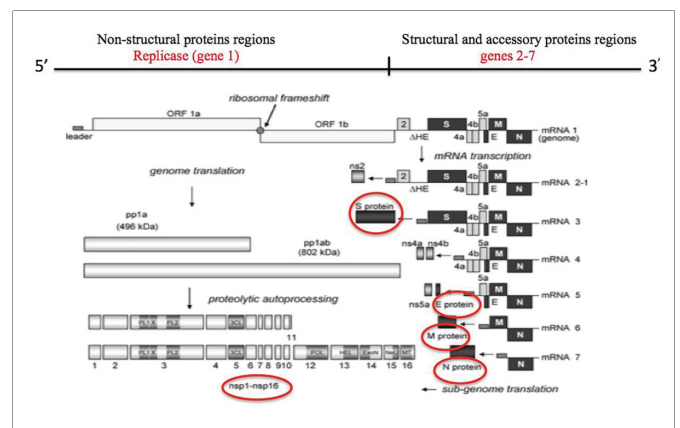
Non-structural proteins regions
Replicase (gene 1)

Structural and accessory proteins regions
genes 2-7

5′

3′

ribosomal frameshift

ORF 1a

ORF 1b

2

S

4b

5a

M

leader

ΔHE

4a

E

N

mRNA 1 (genome)

mRNA transcription

genome translation

ns2

2

S

4b

5a

M

ΔHE

4a

E

N

mRNA 2-1

S protein

S

4b

5a

M

4a

E

N

mRNA 3

pp1a (496 kDa)

ns4a

ns4b

4b

5a

M

4a

E

N

mRNA 4

pp1ab (802 kDa)

5a

M

ns5a

E protein

E

N

mRNA 5

proteolytic autoprocessing

M

N

mRNA 6

PL1

X

PL2

3CL

11

M protein

N

mRNA 7

PL1

X

PL2

3CL

POL

HEL

ExoN

NeU

MT

N protein

1

2

3

4

5

6

7

8

9

10

12

13

14

15

16

nsp1-nsp16

sub-genome translation